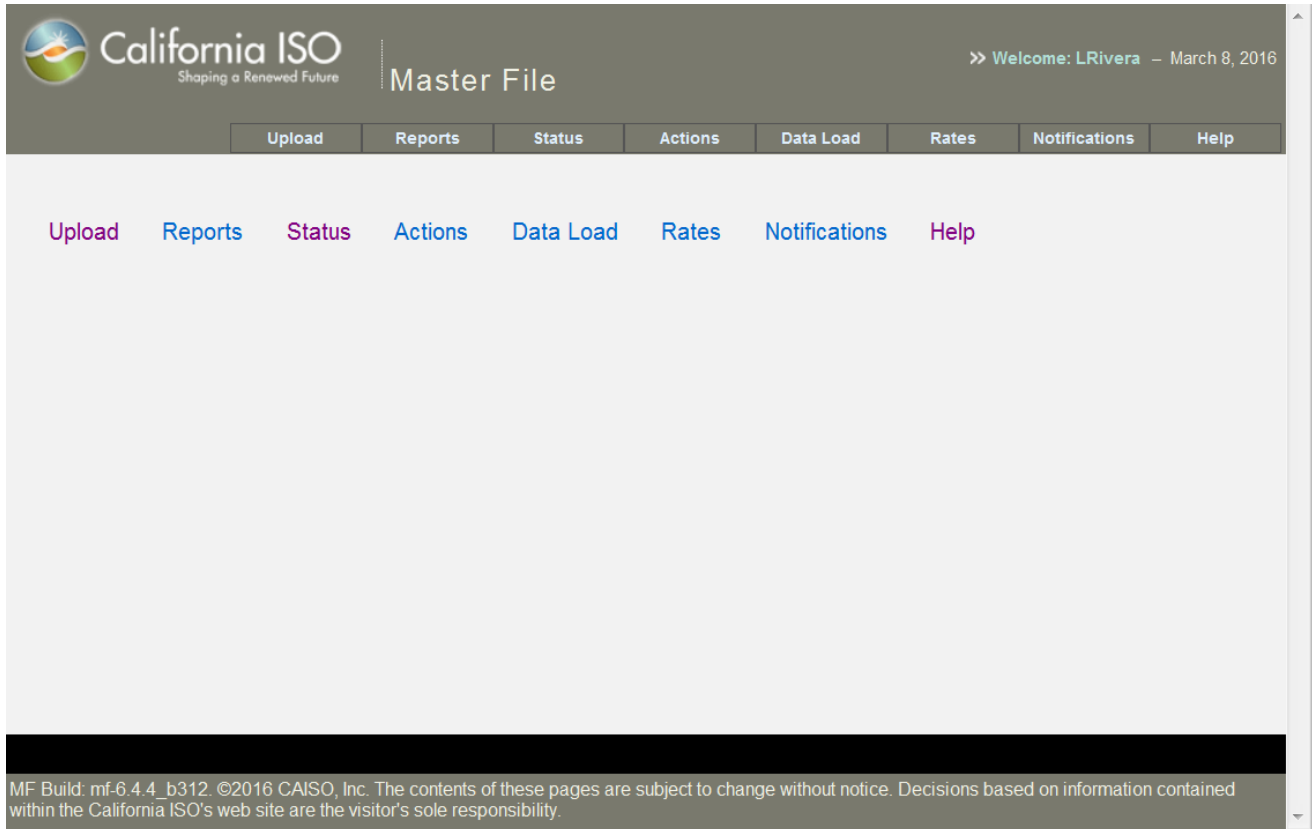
California ISO
Shaping a Renewed Future

Master File

>> Welcome: LRivera – March 8, 2016

Upload Reports Status Actions Data Load Rates Notifications Help

Upload Reports Status Actions Data Load Rates Notifications Help

MF Build: mf-6.4.4_b312. ©2016 CAISO, Inc. The contents of these pages are subject to change without notice. Decisions based on information contained within the California ISO's web site are the visitor's sole responsibility.